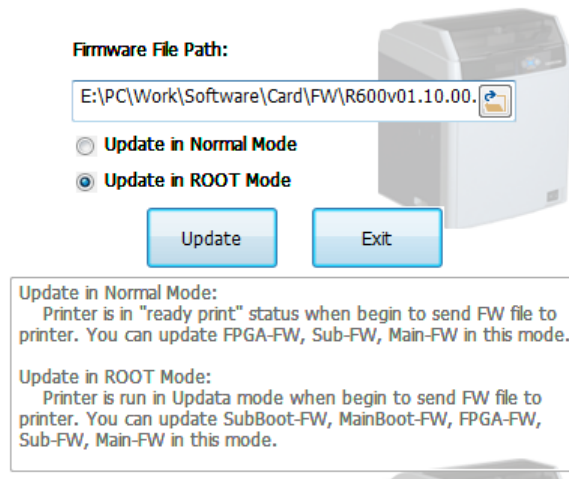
Firmware File Path:

E:\PC\Work\Software\Card\FW\R600v01.10.00.

Update in Normal Mode

Update in ROOT Mode

Update

Exit

Update in Normal Mode:
Printer is in "ready print" status when begin to send FW file to printer. You can update FPGA-FW, Sub-FW, Main-FW in this mode.

Update in ROOT Mode:
Printer is run in Updata mode when begin to send FW file to printer. You can update SubBoot-FW, MainBoot-FW, FPGA-FW, Sub-FW, Main-FW in this mode.